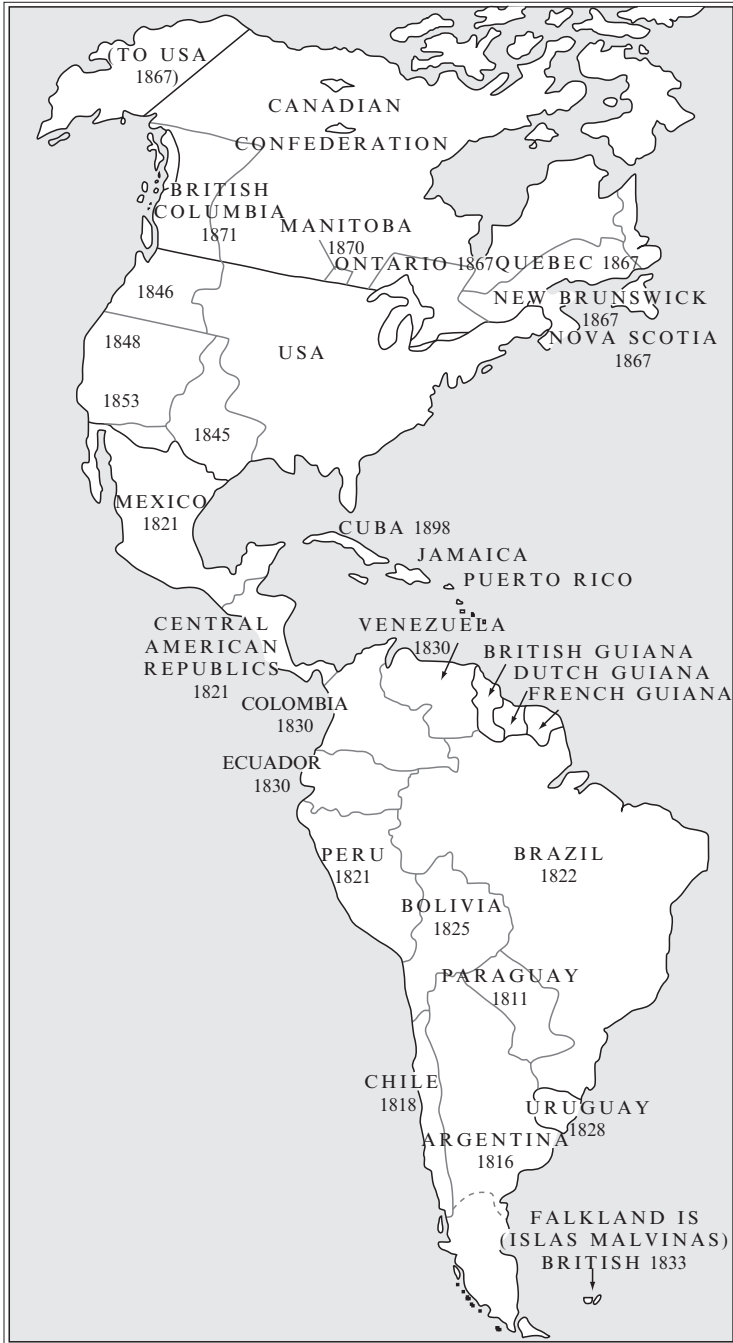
(TO USA 1867)

CANADIAN CONFEDERATION

BRITISH COLUMBIA 1871

MANITOBA 1870

ONTARIO 1867

QUEBEC 1867

NEW BRUNSWICK 1867

NOVA SCOTIA 1867

1846

1848

USA

1853

1845

MEXICO 1821

CUBA 1898

JAMAICA

PUERTO RICO

CENTRAL AMERICAN REPUBLICS 1821

VENEZUELA 1830

BRITISH GUIANA

DUTCH GUIANA

FRENCH GUIANA

COLOMBIA 1830

ECUADOR 1830

PERU 1821

BRAZIL 1822

BOLIVIA 1825

PARAGUAY 1811

CHILE 1818

URUGUAY 1828

ARGENTINA 1816

FALKLAND IS (ISLAS MALVINAS) BRITISH 1833